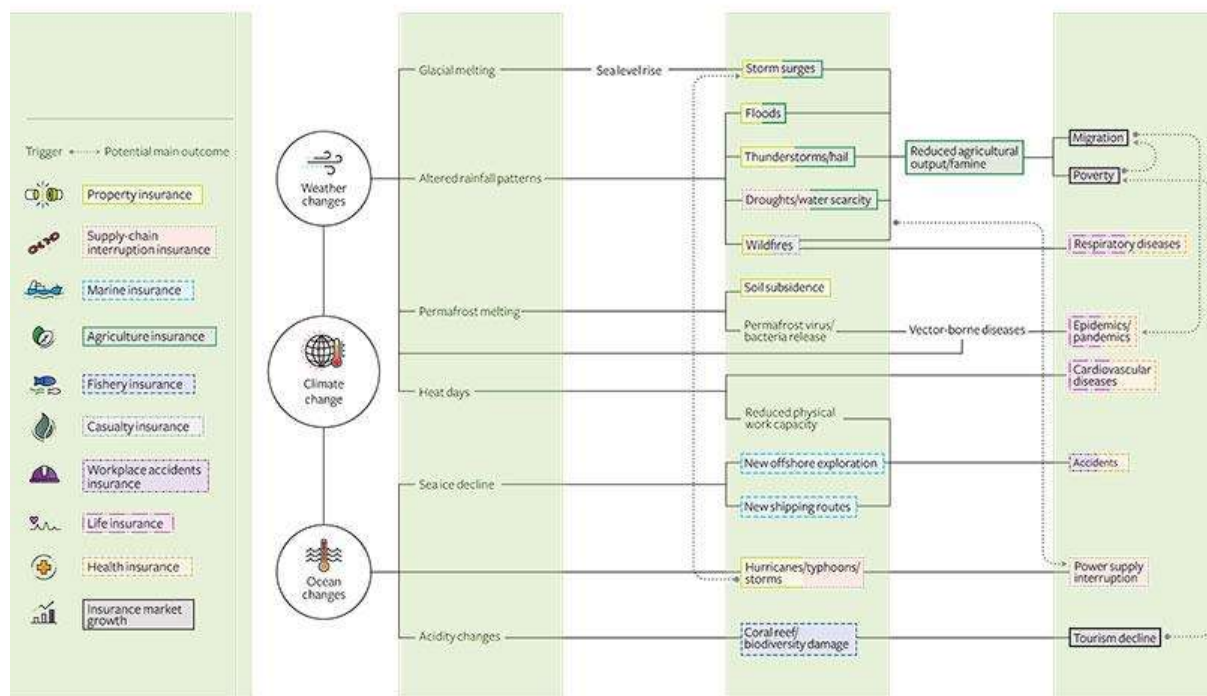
Trigger ←····→ Potential main outcome

Property insurance

Supply-chain interruption insurance

Marine insurance

Agriculture insurance

Fishery insurance

Casualty insurance

Workplace accidents insurance

Life insurance

Health insurance

Insurance market growth

Weather changes

Climate change

Ocean changes

Glacial melting

Sea level rise

Altered rainfall patterns

Permafrost melting

Heat days

Sea ice decline

Acidity changes

Storm surges

Floods

Thunderstorms/hail

Droughts/water scarcity

Wildfires

Soil subsidence

Permafrost virus/ bacteria release

Vector-borne diseases

Reduced physical work capacity

New offshore exploration

New shipping routes

Hurricanes/typhoons/ storms

Coral reef/ biodiversity damage

Reduced agricultural output/famine

Migration

Poverty

Respiratory diseases

Epidemics/ pandemics

Cardiovascular diseases

Accidents

Power supply interruption

Tourism decline